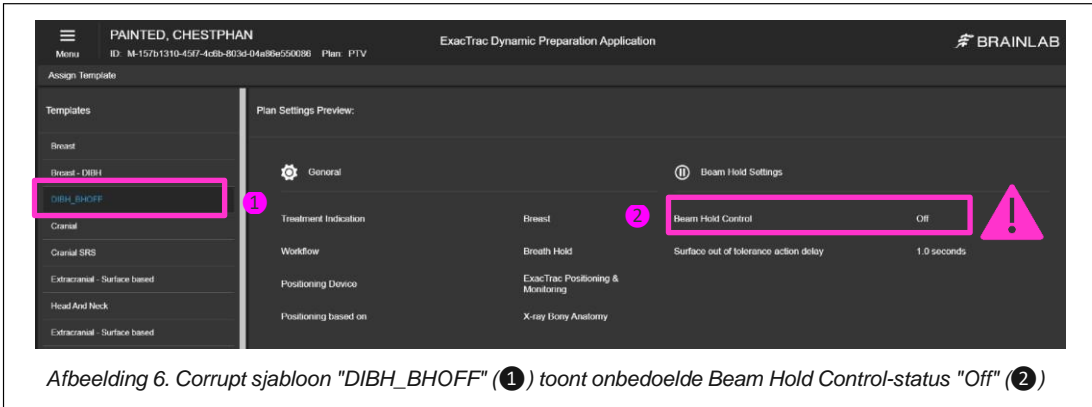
Menu PAINTED, CHESTPHAN
ID: M-157b1310-45f7-4c6b-803d-04a86e550086 Plan: PTV

ExacTrac Dynamic Preparation Application

BRAINLAB

Assign Template

Templates

Breast
Breast - DIBH
DIBH_BHOFF
Cranial
Cranial SRS
Extracranial - Surface based
Head And Neck
Extracranial - Surface based

Plan Settings Preview:

General

Treatment Indication Breast
Workflow Breath Hold
Positioning Device ExacTrac Positioning & Monitoring
Positioning based on X-ray Bony Anatomy

Beam Hold Settings

Beam Hold Control Off
Surface out of tolerance action delay 1.0 seconds

1
2

Afbeelding 6. Corrupt sjabloon "DIBH_BHOFF" (❶) toont onbedoelde Beam Hold Control-status "Off" (❷)